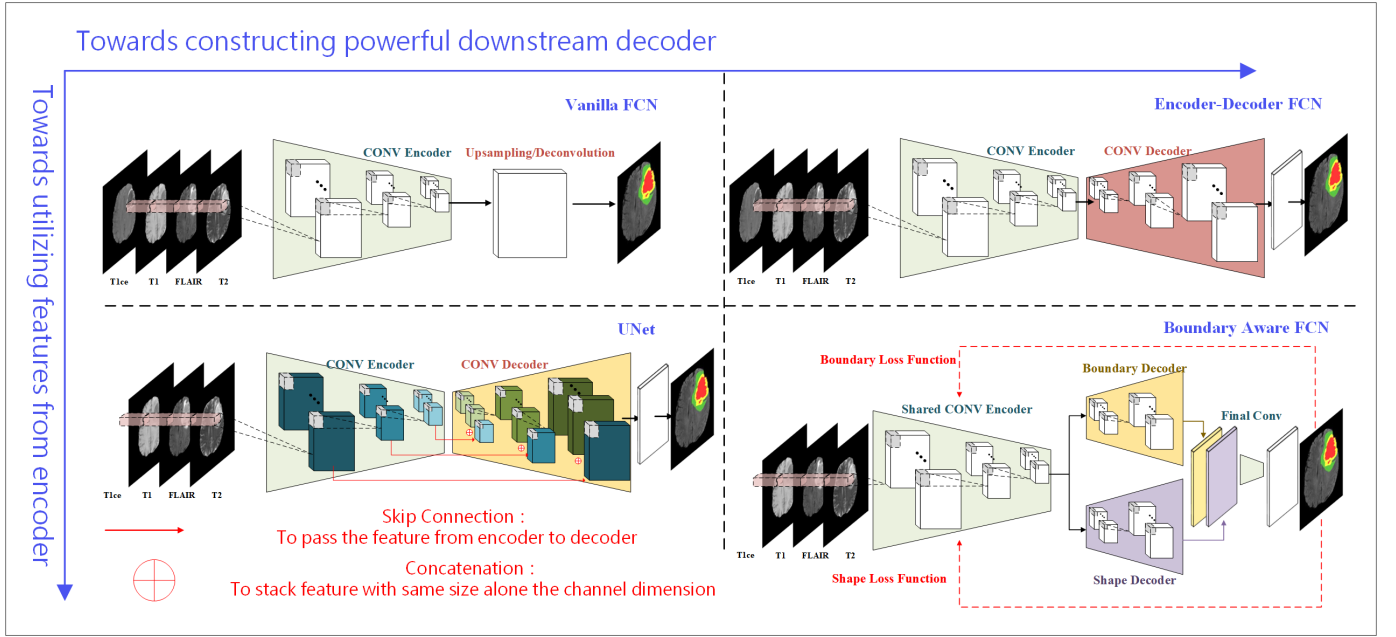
Towards constructing powerful downstream decoder

Towards utilizing features from encoder

Vanilla FCN

CONV Encoder

Upsampling/Deconvolution

T1ce T1 FLAIR T2

Encoder-Decoder FCN

CONV Encoder

CONV Decoder

T1ce T1 FLAIR T2

UNet

CONV Encoder

CONV Decoder

T1ce T1 FLAIR T2

Skip Connection :
To pass the feature from encoder to decoder

Concatenation :
To stack feature with same size alone the channel dimension

Boundary Aware FCN

Boundary Loss Function

Boundary Decoder

Shared CONV Encoder

Final Conv

T1ce T1 FLAIR T2

Shape Loss Function

Shape Decoder